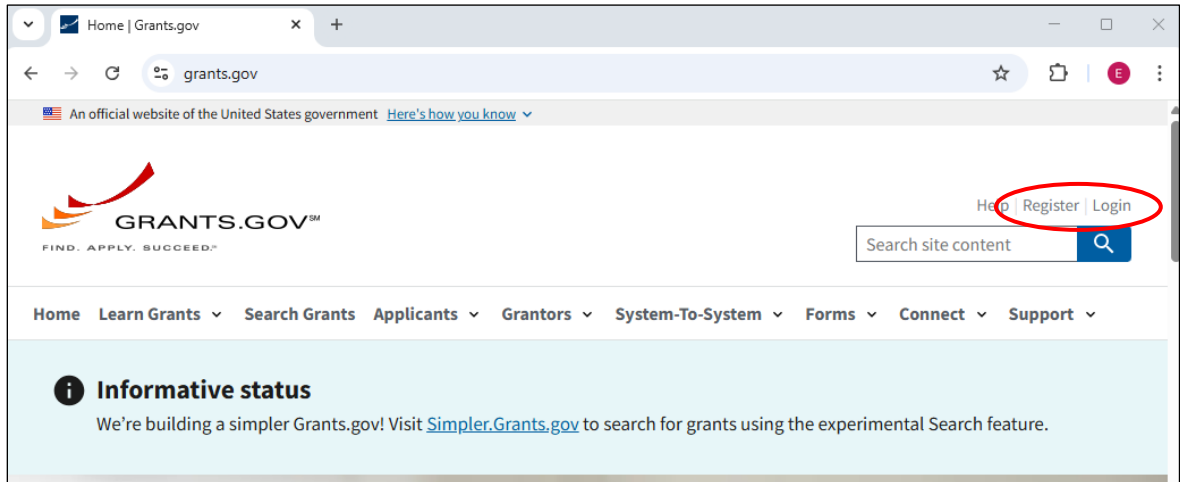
Home | Grants.gov

grants.gov

E

An official website of the United States government Here's how you know

GRANTS.GOV℠
FIND. APPLY. SUCCEED.℠

Help | Register | Login

Search site content

Home Learn Grants Search Grants Applicants Grantors System-To-System Forms Connect Support

Informative status

We're building a simpler Grants.gov! Visit Simpler.Grants.gov to search for grants using the experimental Search feature.